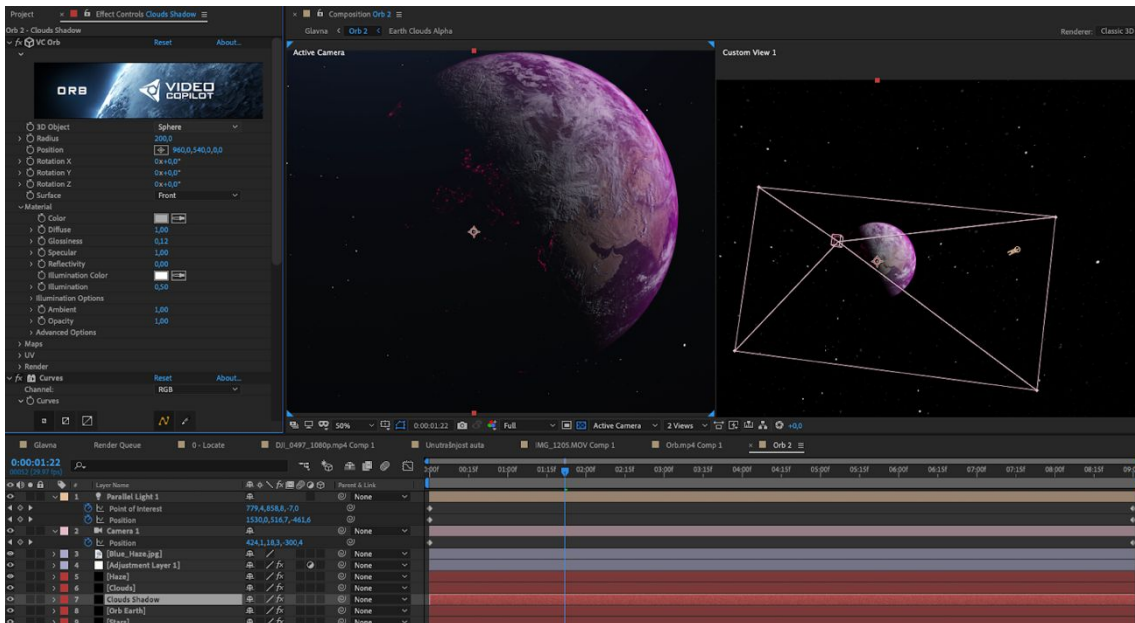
Project × Effect Controls Clouds Shadow ≡
Orb 2 - Clouds Shadow
fx VC Orb Reset About...
ORB VIDEO COPILOT
3D Object Sphere
Radius 200,0
Position 960,0,540,0,0,0
Rotation X 0x+0,0°
Rotation Y 0x+0,0°
Rotation Z 0x+0,0°
Surface Front
Material
Color
Diffuse 1,00
Glossiness 0,12
Specular 1,00
Reflectivity 0,00
Illumination Color
Illumination 0,50
Illumination Options
Ambient 1,00
Opacity 1,00
Advanced Options
Maps
UV
Render
fx Curves Reset About...
Channel: RGB
Curves

× Composition Orb 2 ≡
Glavna < Orb 2 < Earth Clouds Alpha
Renderer: Classic 3D
Active Camera
Custom View 1
50% 0:00:01:22 Full Active Camera 2 Views +0,0

Glavna Render Queue 0 - Locate DJI_0497_1080p.mp4 Comp 1 Unutrašnjost auta IMG_1205.MOV Comp 1 Orb.mp4 Comp 1 × Orb 2 ≡
0:00:01:22
00052 (29.97 fps)
# Layer Name Parent & Link
1 Parallel Light 1 None
Point of Interest 779,4,858,8,-7,0
Position 1530,0,516,7,-461,6
2 Camera 1 None
Position 424,1,18,3,-300,4
3 [Blue_Haze.jpg] None
4 [Adjustment Layer 1] None
5 [Haze] None
6 [Clouds] None
7 Clouds Shadow None
8 [Orb Earth] None
9 [Stars] None
0:00f 00:15f 01:00f 01:15f 02:00f 02:15f 03:00f 03:15f 04:00f 04:15f 05:00f 05:15f 06:00f 06:15f 07:00f 07:15f 08:00f 08:15f 09: